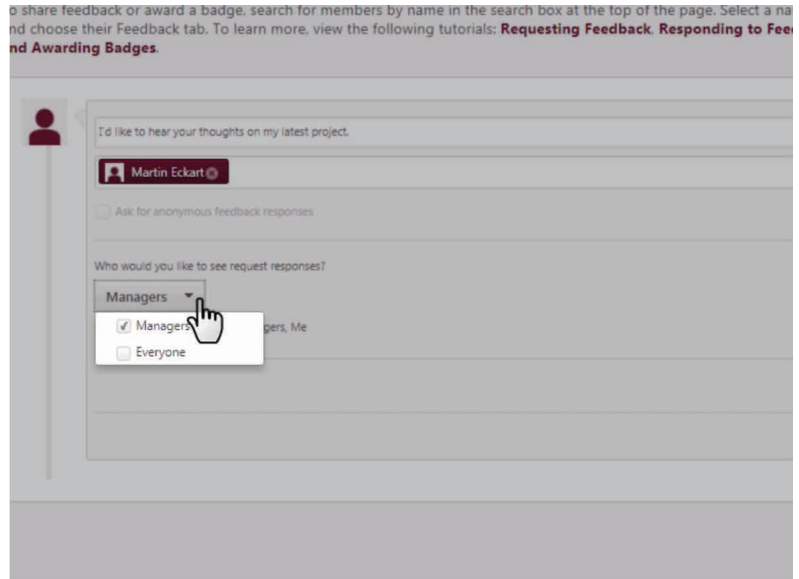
o share feedback or award a badge, search for members by name in the search box at the top of the page. Select a na nd choose their Feedback tab. To learn more, view the following tutorials: **Requesting Feedback**, **Responding to Fee nd Awarding Badges**.

I'd like to hear your thoughts on my latest project.

Martin Eckart

Ask for anonymous feedback responses

Who would you like to see request responses?

Managers

Managers

Everyone

gers, Me